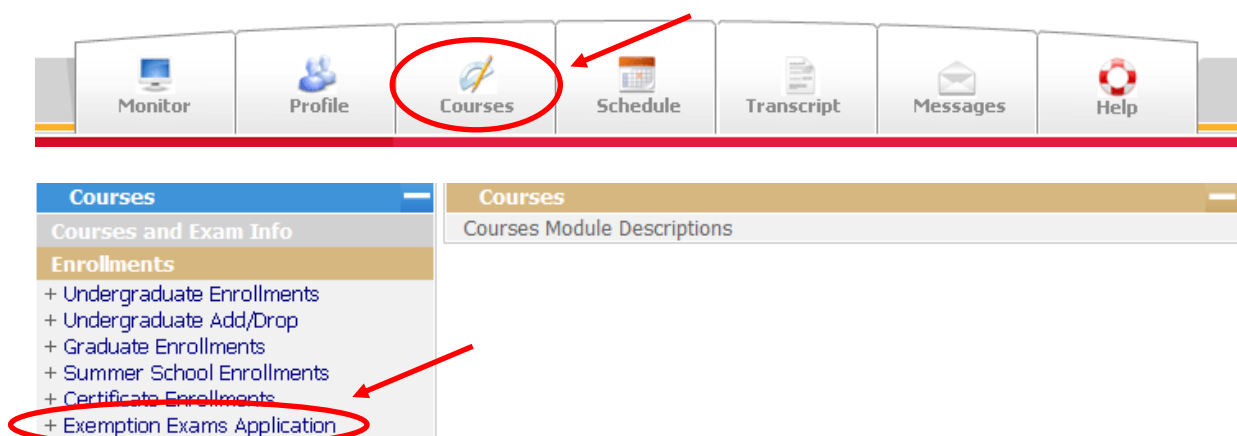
Monitor
Profile
Courses
Schedule
Transcript
Messages
Help

Courses
Courses and Exam Info
Enrollments
+ Undergraduate Enrollments
+ Undergraduate Add/Drop
+ Graduate Enrollments
+ Summer School Enrollments
+ Certificate Enrollments
+ Exemption Exams Application

Courses
Courses Module Descriptions